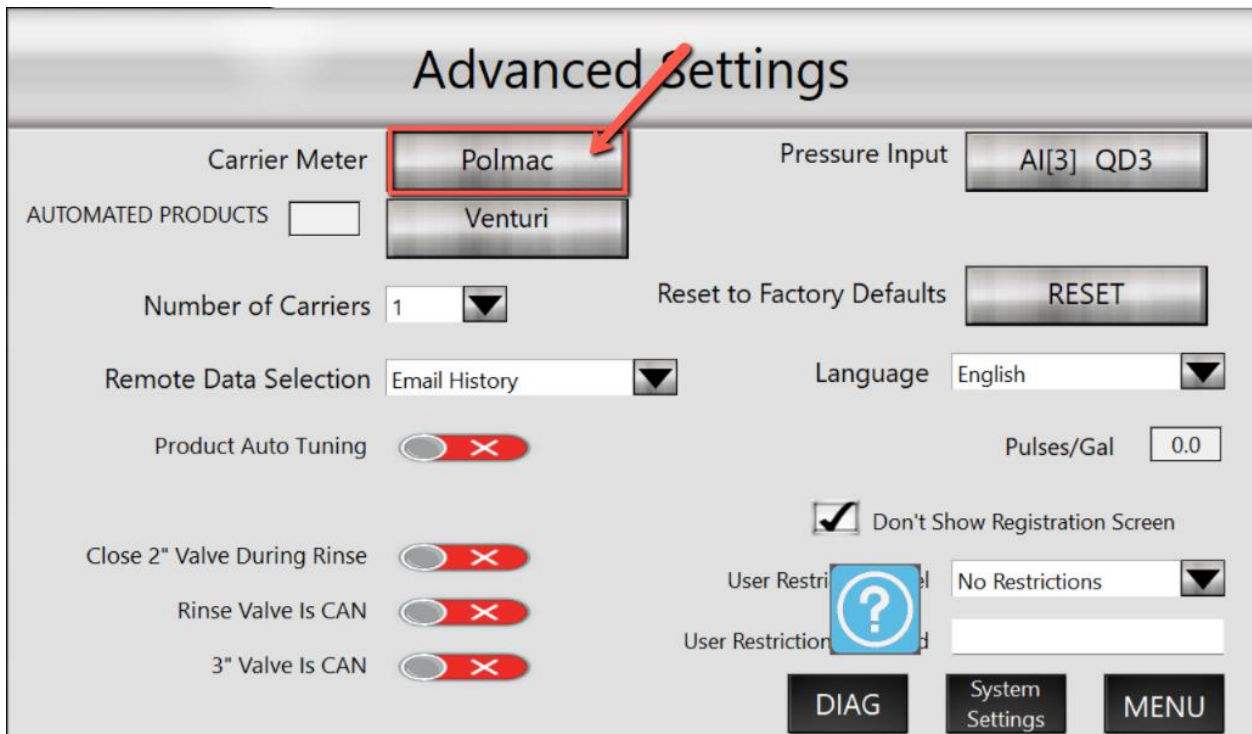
Advanced Settings

Carrier Meter Polmac

Pressure Input AI[3] QD3

AUTOMATED PRODUCTS Venturi

Number of Carriers 1

Reset to Factory Defaults RESET

Remote Data Selection Email History

Language English

Product Auto Tuning

Pulses/Gal 0.0

Don't Show Registration Screen

Close 2" Valve During Rinse

User Restri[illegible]el No Restrictions

Rinse Valve Is CAN

User Restriction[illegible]d

3" Valve Is CAN

DIAG

System Settings

MENU